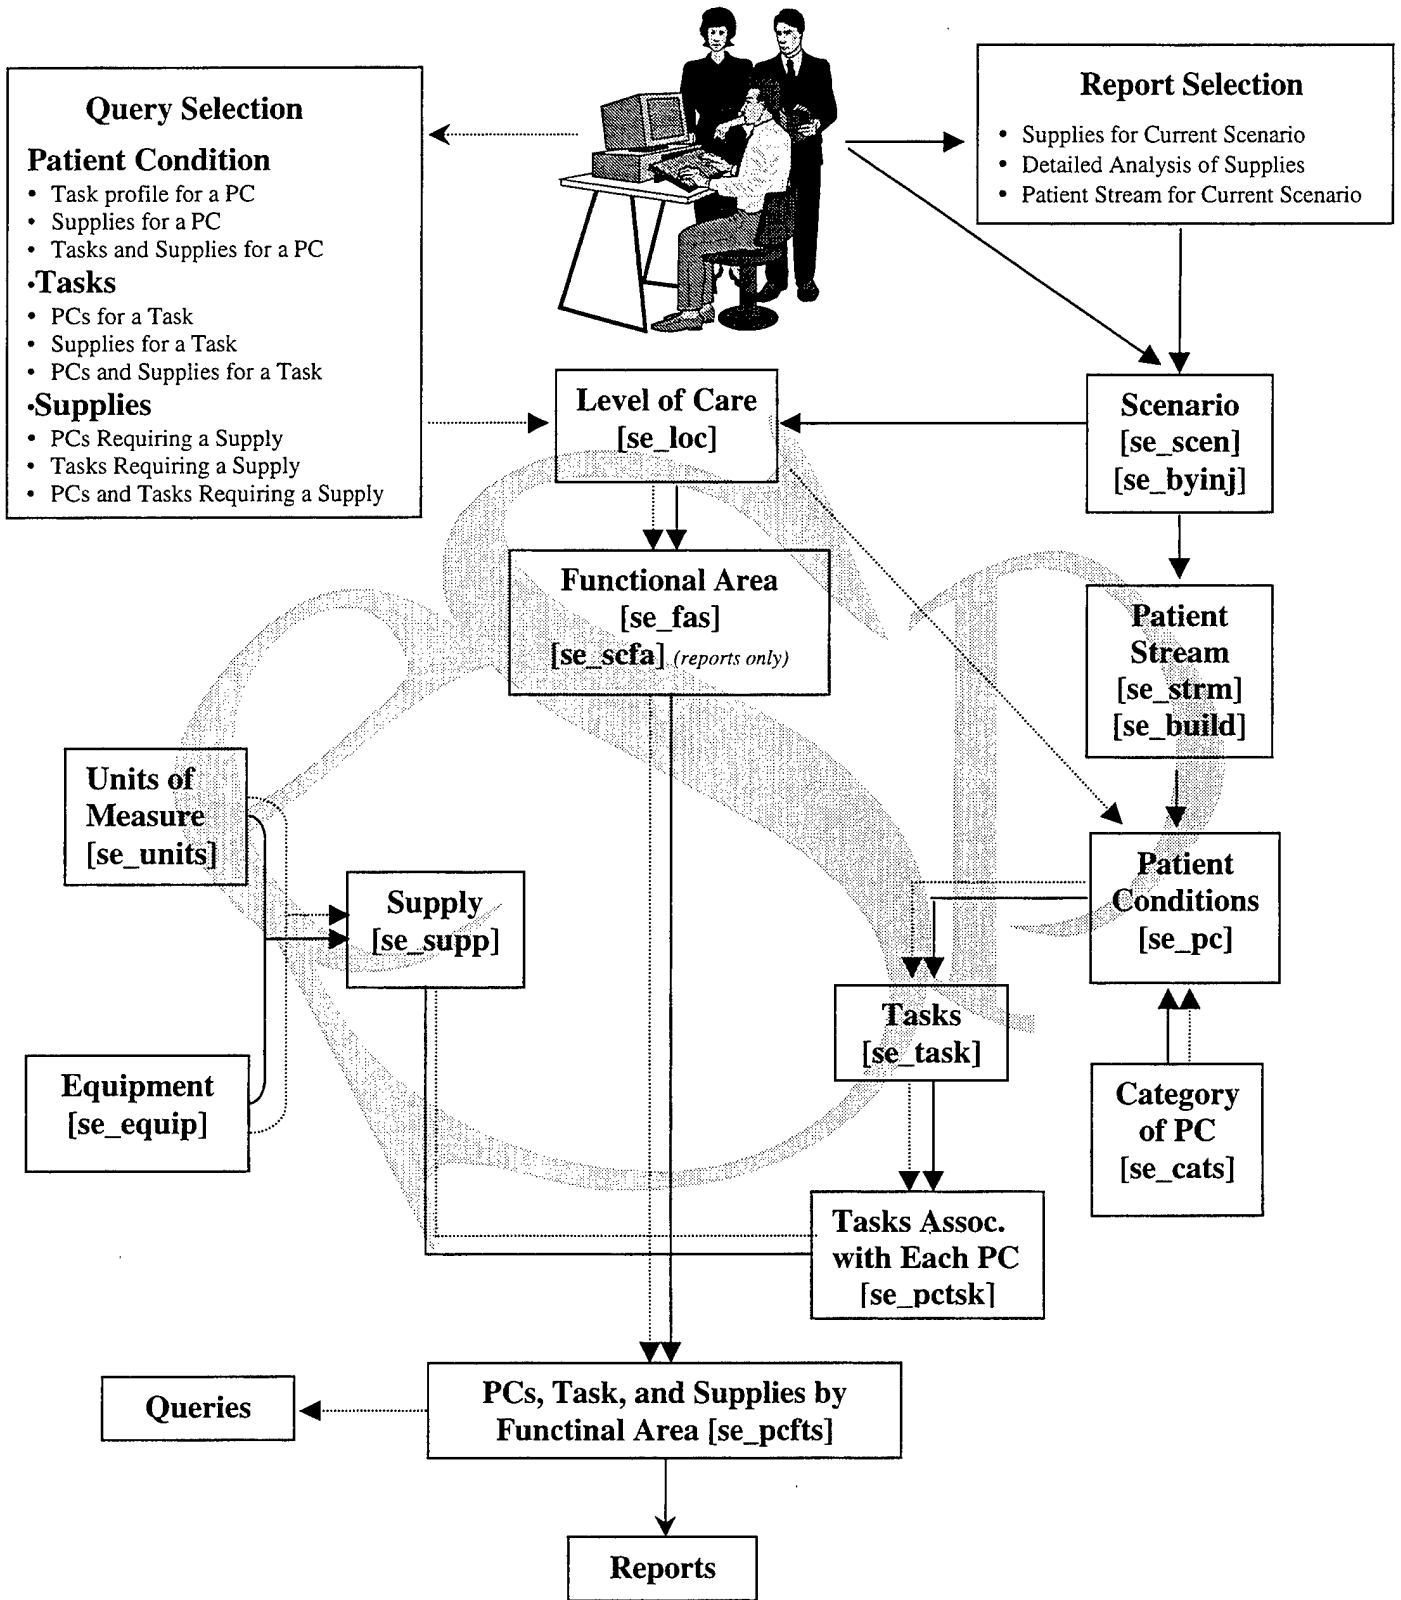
Query Selection

Patient Condition
- Task profile for a PC
- Supplies for a PC
- Tasks and Supplies for a PC

·Tasks
- PCs for a Task
- Supplies for a Task
- PCs and Supplies for a Task

·Supplies
- PCs Requiring a Supply
- Tasks Requiring a Supply
- PCs and Tasks Requiring a Supply

Report Selection
- Supplies for Current Scenario
- Detailed Analysis of Supplies
- Patient Stream for Current Scenario

Level of Care [se_loc]

Scenario [se_scen] [se_byinj]

Functional Area [se_fas] [se_scfa] (reports only)

Patient Stream [se_strm] [se_build]

Units of Measure [se_units]

Supply [se_supp]

Patient Conditions [se_pc]

Tasks [se_task]

Equipment [se_equip]

Category of PC [se_cats]

Tasks Assoc. with Each PC [se_pctsk]

Queries

PCs, Task, and Supplies by Functional Area [se_pcfts]

Reports